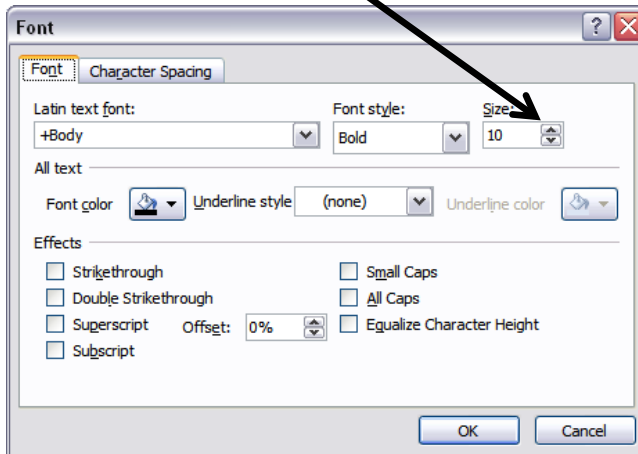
Font

Font | Character Spacing

Latin text font:
+Body

Font style:
Bold

Size:
10

All text

Font color

Underline style
(none)

Underline color

Effects

Strikethrough
Double Strikethrough
Superscript
Offset: 0%
Subscript

Small Caps
All Caps
Equalize Character Height

OK
Cancel